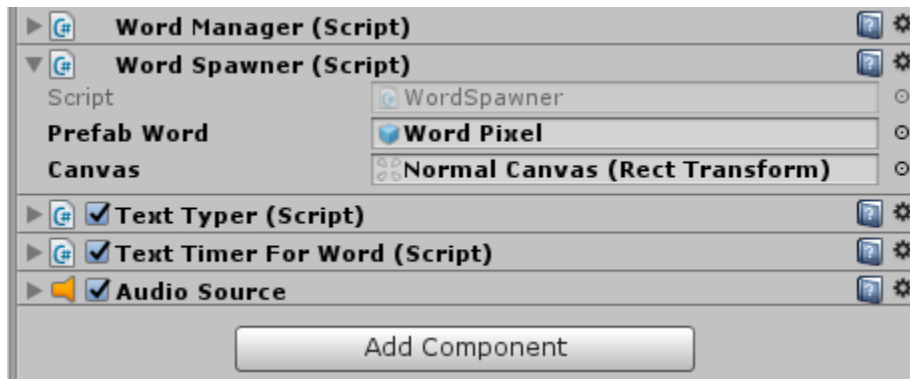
Word Manager (Script)

Word Spawner (Script)

Script WordSpawner

Prefab Word Word Pixel

Canvas Normal Canvas (Rect Transform)

Text Typer (Script)

Text Timer For Word (Script)

Audio Source

Add Component